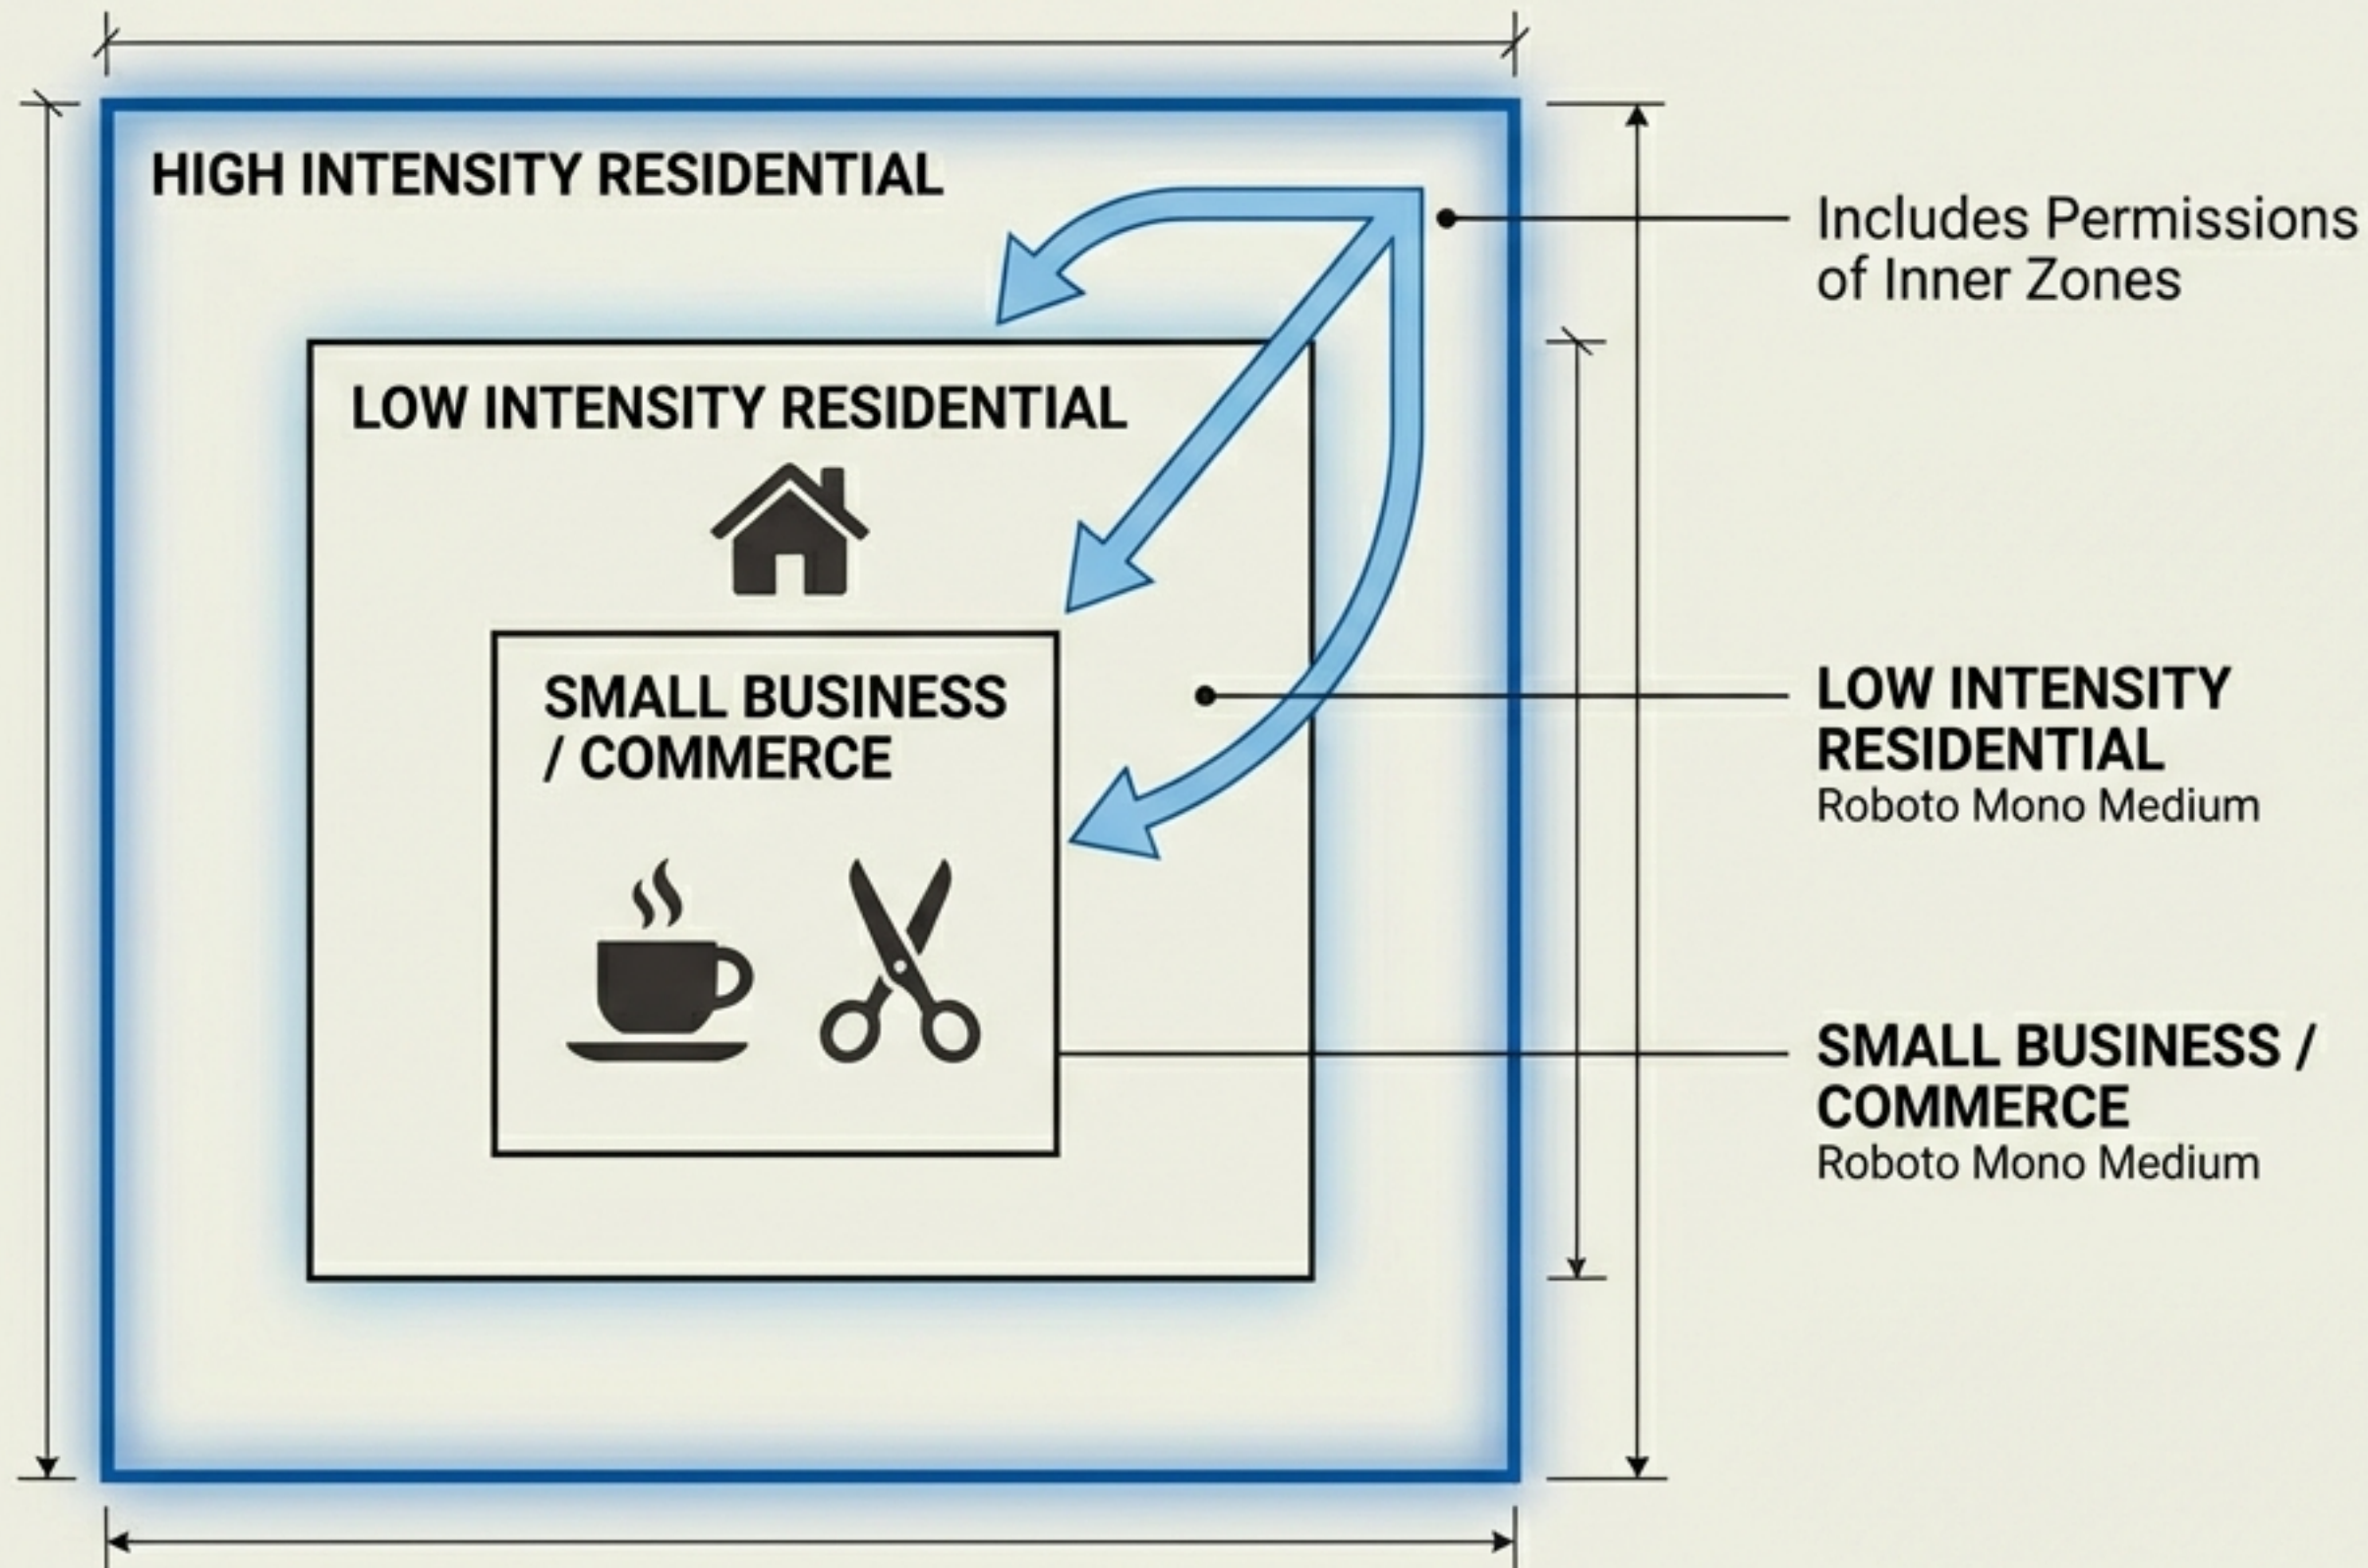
HIGH INTENSITY RESIDENTIAL

LOW INTENSITY RESIDENTIAL

SMALL BUSINESS / COMMERCE

Includes Permissions of Inner Zones

LOW INTENSITY RESIDENTIAL
Roboto Mono Medium

SMALL BUSINESS / COMMERCE
Roboto Mono Medium